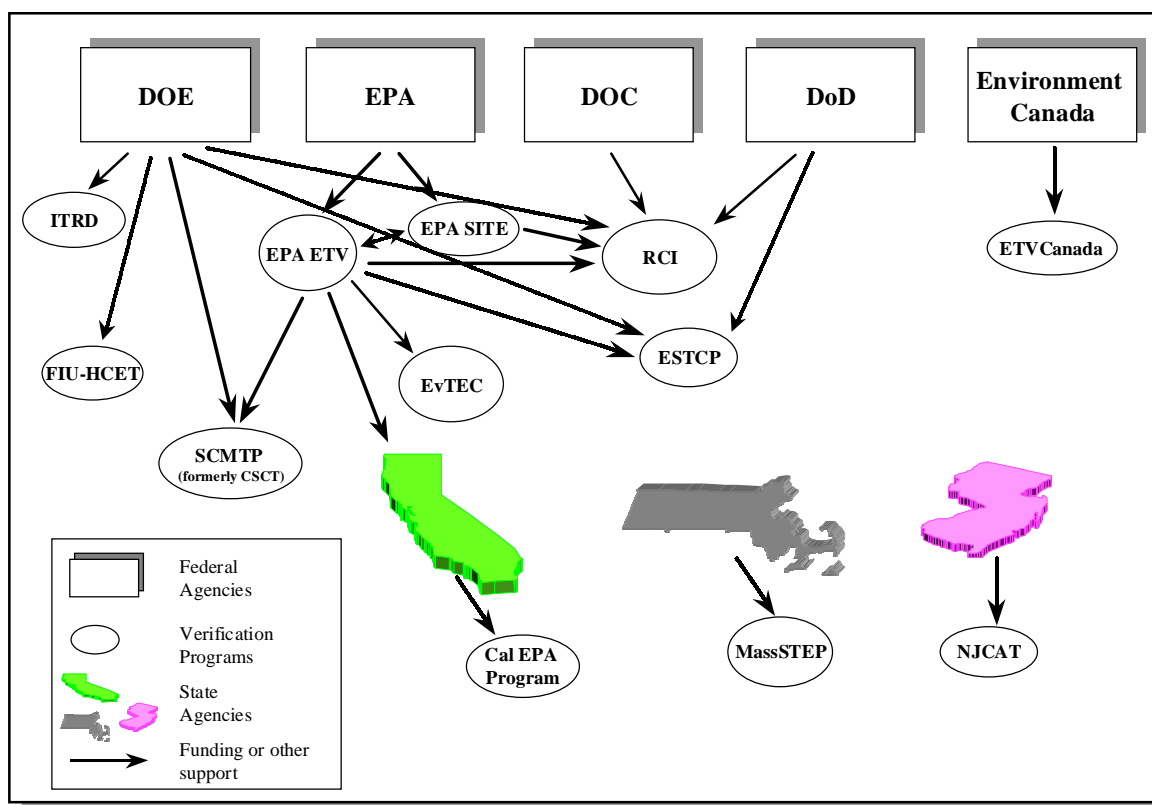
DOE

EPA

DOC

DoD

Environment Canada

ITRD

EPA SITE

EPA ETV

RCI

ETVCanada

FIU-HCET

EvTEC

ESTCP

SCMTP (formerly CSCT)

Federal Agencies

Verification Programs

State Agencies

Funding or other support

Cal EPA Program

MassSTEP

NJCAT